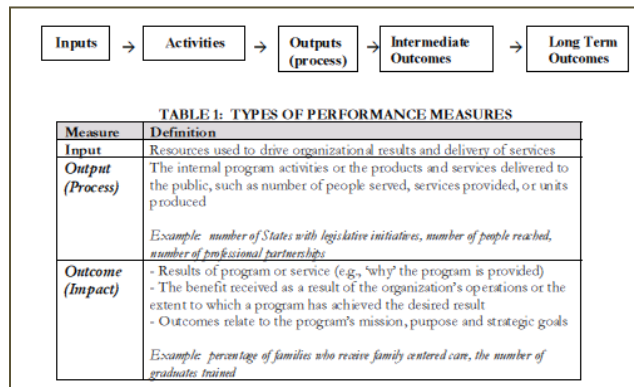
Inputs → Activities → Outputs (process) → Intermediate Outcomes → Long Term Outcomes

TABLE 1: TYPES OF PERFORMANCE MEASURES

| Measure | Definition |
|---|---|
| Input | Resources used to drive organizational results and delivery of services |
| *Output (Process)* | The internal program activities or the products and services delivered to the public, such as number of people served, services provided, or units produced<br><br>*Example: number of States with legislative initiatives, number of people reached, number of professional partnerships* |
| *Outcome (Impact)* | - Results of program or service (e.g., 'why' the program is provided)<br>- The benefit received as a result of the organization's operations or the extent to which a program has achieved the desired result<br>- Outcomes relate to the program's mission, purpose and strategic goals<br><br>*Example: percentage of families who receive family centered care, the number of graduates trained* |